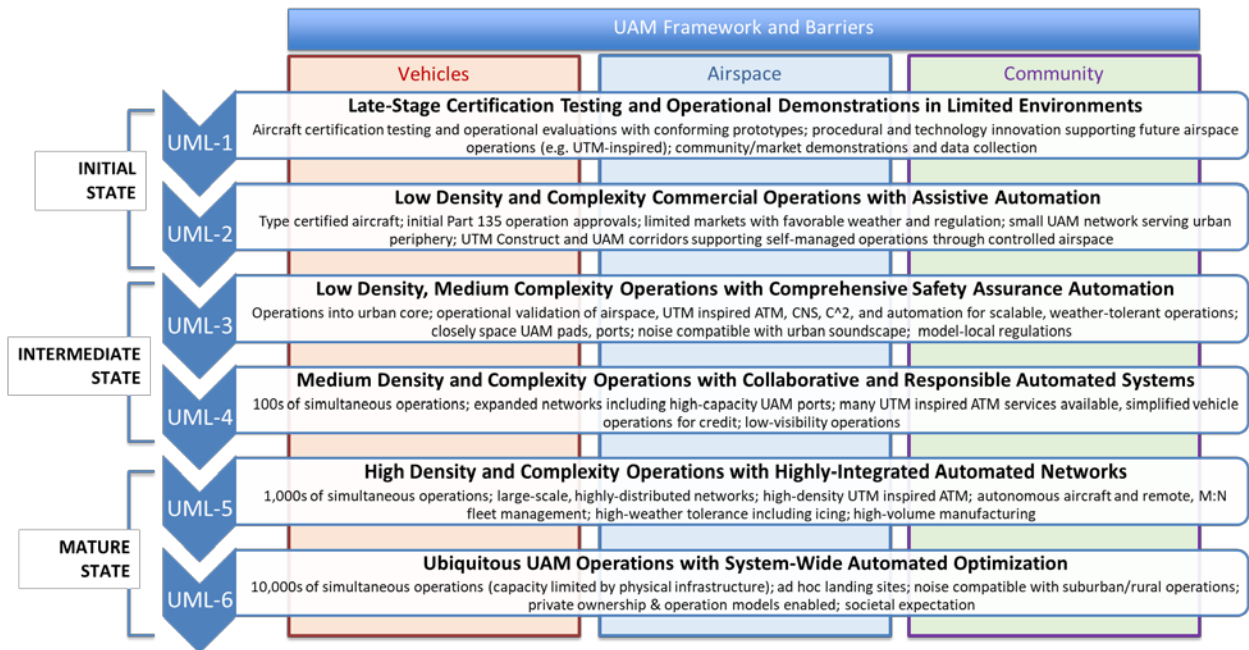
UAM Framework and Barriers

Vehicles

Airspace

Community

INITIAL STATE

UML-1

Late-Stage Certification Testing and Operational Demonstrations in Limited Environments

Aircraft certification testing and operational evaluations with conforming prototypes; procedural and technology innovation supporting future airspace operations (e.g. UTM-inspired); community/market demonstrations and data collection

UML-2

Low Density and Complexity Commercial Operations with Assistive Automation

Type certified aircraft; initial Part 135 operation approvals; limited markets with favorable weather and regulation; small UAM network serving urban periphery; UTM Construct and UAM corridors supporting self-managed operations through controlled airspace

INTERMEDIATE STATE

UML-3

Low Density, Medium Complexity Operations with Comprehensive Safety Assurance Automation

Operations into urban core; operational validation of airspace, UTM inspired ATM, CNS, C^2, and automation for scalable, weather-tolerant operations; closely space UAM pads, ports; noise compatible with urban soundscape; model-local regulations

UML-4

Medium Density and Complexity Operations with Collaborative and Responsible Automated Systems

100s of simultaneous operations; expanded networks including high-capacity UAM ports; many UTM inspired ATM services available, simplified vehicle operations for credit; low-visibility operations

MATURE STATE

UML-5

High Density and Complexity Operations with Highly-Integrated Automated Networks

1,000s of simultaneous operations; large-scale, highly-distributed networks; high-density UTM inspired ATM; autonomous aircraft and remote, M:N fleet management; high-weather tolerance including icing; high-volume manufacturing

UML-6

Ubiquitous UAM Operations with System-Wide Automated Optimization

10,000s of simultaneous operations (capacity limited by physical infrastructure); ad hoc landing sites; noise compatible with suburban/rural operations; private ownership & operation models enabled; societal expectation